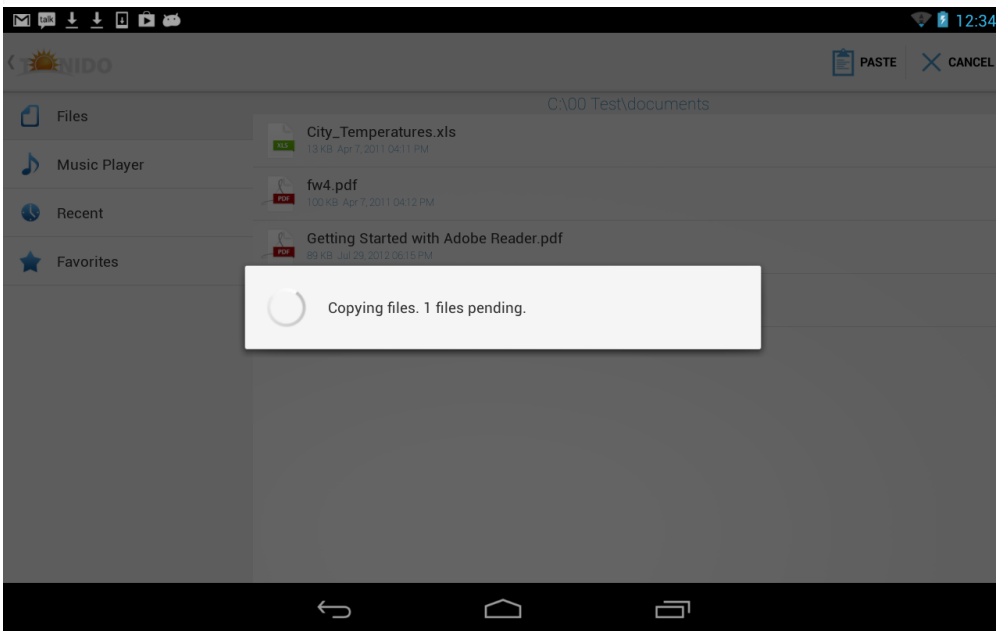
talk

12:34

TONIDO

PASTE

CANCEL

Files

Music Player

Recent

Favorites

C:\00 Test\documents

XLS

City_Temperatures.xls

13 KB Apr 7, 2011 04:11 PM

PDF

fw4.pdf

100 KB Apr 7, 2011 04:12 PM

PDF

Getting Started with Adobe Reader.pdf

89 KB Jul 29, 2012 06:15 PM

Copying files. 1 files pending.